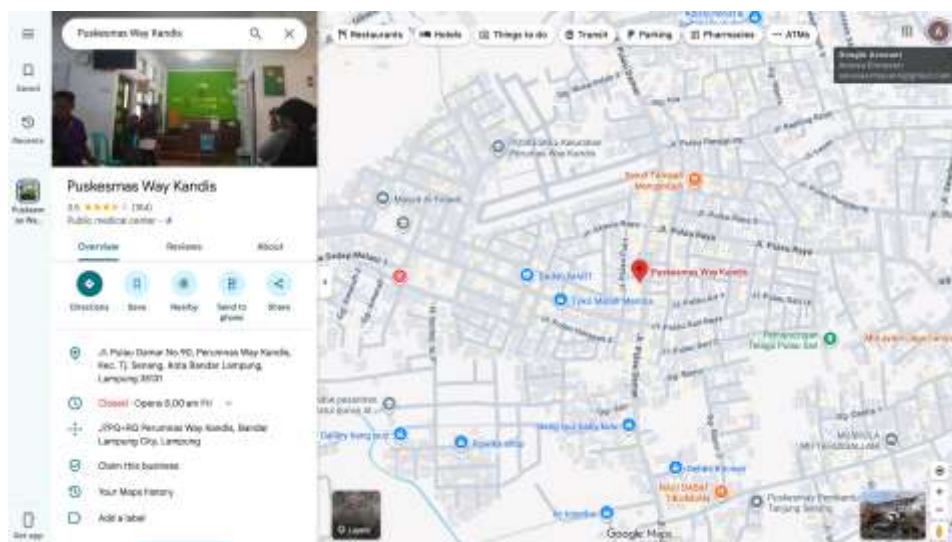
Puskesmas Way Kandis

Saved

Recents

Puskesmas Way Kandis

Puskesmas Way Kandis
3.5 ★★★★ (164)
Public medical center · ♿

Overview
Reviews
About

Directions
Save
Nearby
Send to phone
Share

Jl. Pulau Damar No.90, Perumnas Way Kandis, Kec. Tj. Senang, Kota Bandar Lampung, Lampung 35131

Closed · Opens 8.00 am Fri

JTPQ+RQ Perumnas Way Kandis, Bandar Lampung City, Lampung

Claim this business

Your Maps history

Add a label

Get app

Restaurants
Hotels
Things to do
Transit
Parking
Pharmacies
ATMs

Google Account

Puskesmas Way Kandis

Jl. Pulau Raya

Layers

Google Maps

Puskesmas Pembantu Tanjung Senang

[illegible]